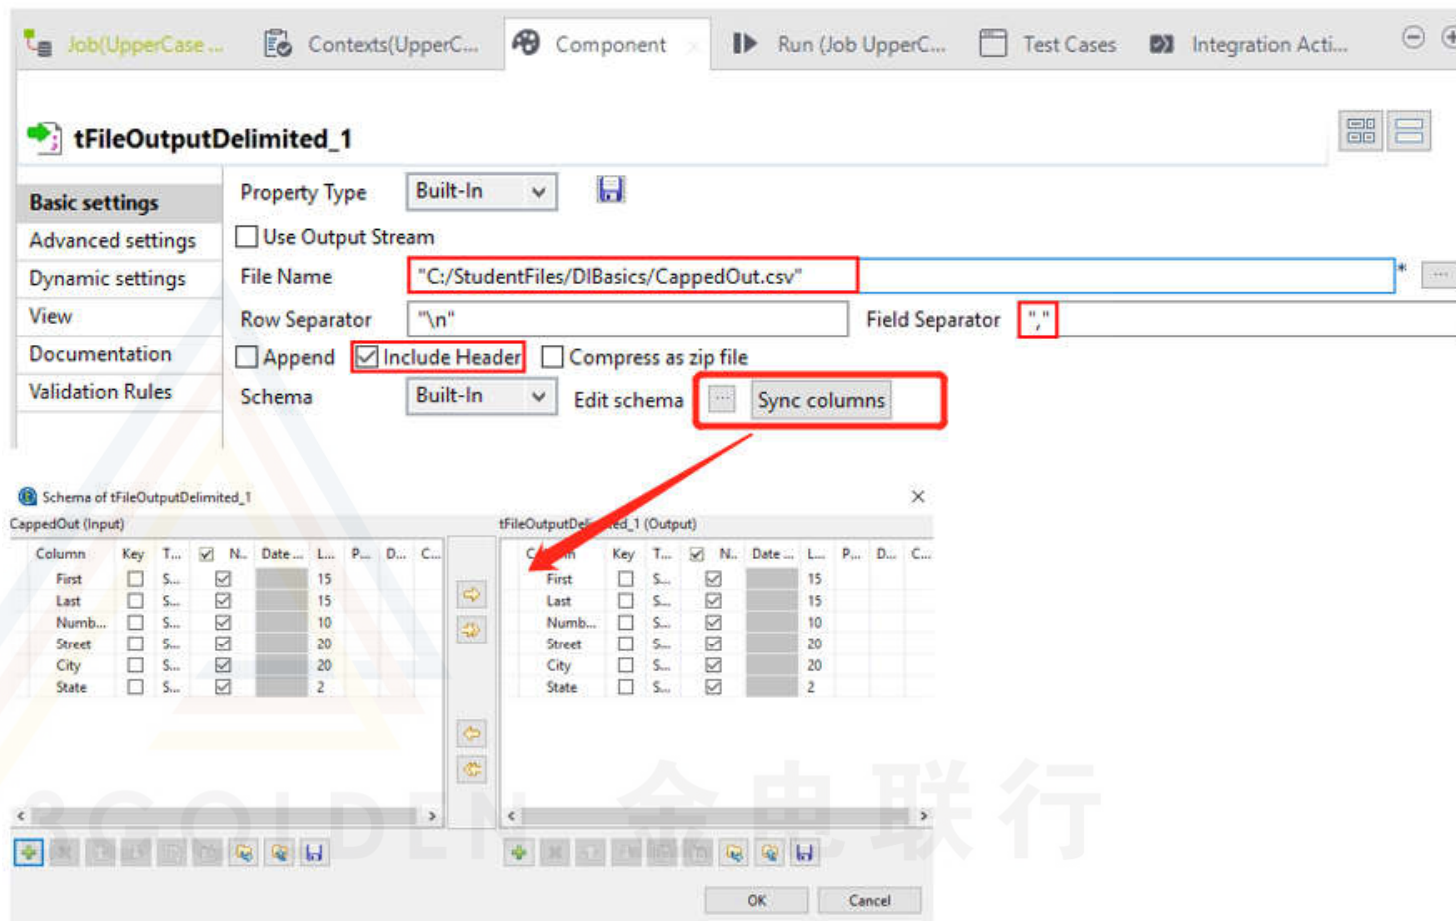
Job(UpperCase ... Contexts(UpperC... Component Run (Job UpperC... Test Cases Integration Acti...

tFileOutputDelimited_1

Basic settings
Advanced settings
Dynamic settings
View
Documentation
Validation Rules

Property Type Built-In
Use Output Stream
File Name "C:/StudentFiles/DIBasics/CappedOut.csv"
Row Separator "\n" Field Separator ","
Append Include Header Compress as zip file
Schema Built-In Edit schema ... Sync columns

Schema of tFileOutputDelimited_1

CappedOut (Input)

| Column | Key | T... | N... | Date ... | L... | P... | D... | C... |
|---|---|---|---|---|---|---|---|---|
| First | ☐ | S... | ☑ | | 15 | | | |
| Last | ☐ | S... | ☑ | | 15 | | | |
| Numb... | ☐ | S... | ☑ | | 10 | | | |
| Street | ☐ | S... | ☑ | | 20 | | | |
| City | ☐ | S... | ☑ | | 20 | | | |
| State | ☐ | S... | ☑ | | 2 | | | |

tFileOutputDel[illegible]ed_1 (Output)

| C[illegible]n | Key | T... | N... | Date ... | L... | P... | D... | C... |
|---|---|---|---|---|---|---|---|---|
| First | ☐ | S... | ☑ | | 15 | | | |
| Last | ☐ | S... | ☑ | | 15 | | | |
| Numb... | ☐ | S... | ☑ | | 10 | | | |
| Street | ☐ | S... | ☑ | | 20 | | | |
| City | ☐ | S... | ☑ | | 20 | | | |
| State | ☐ | S... | ☑ | | 2 | | | |

OK Cancel

GOLDEN 金电联行